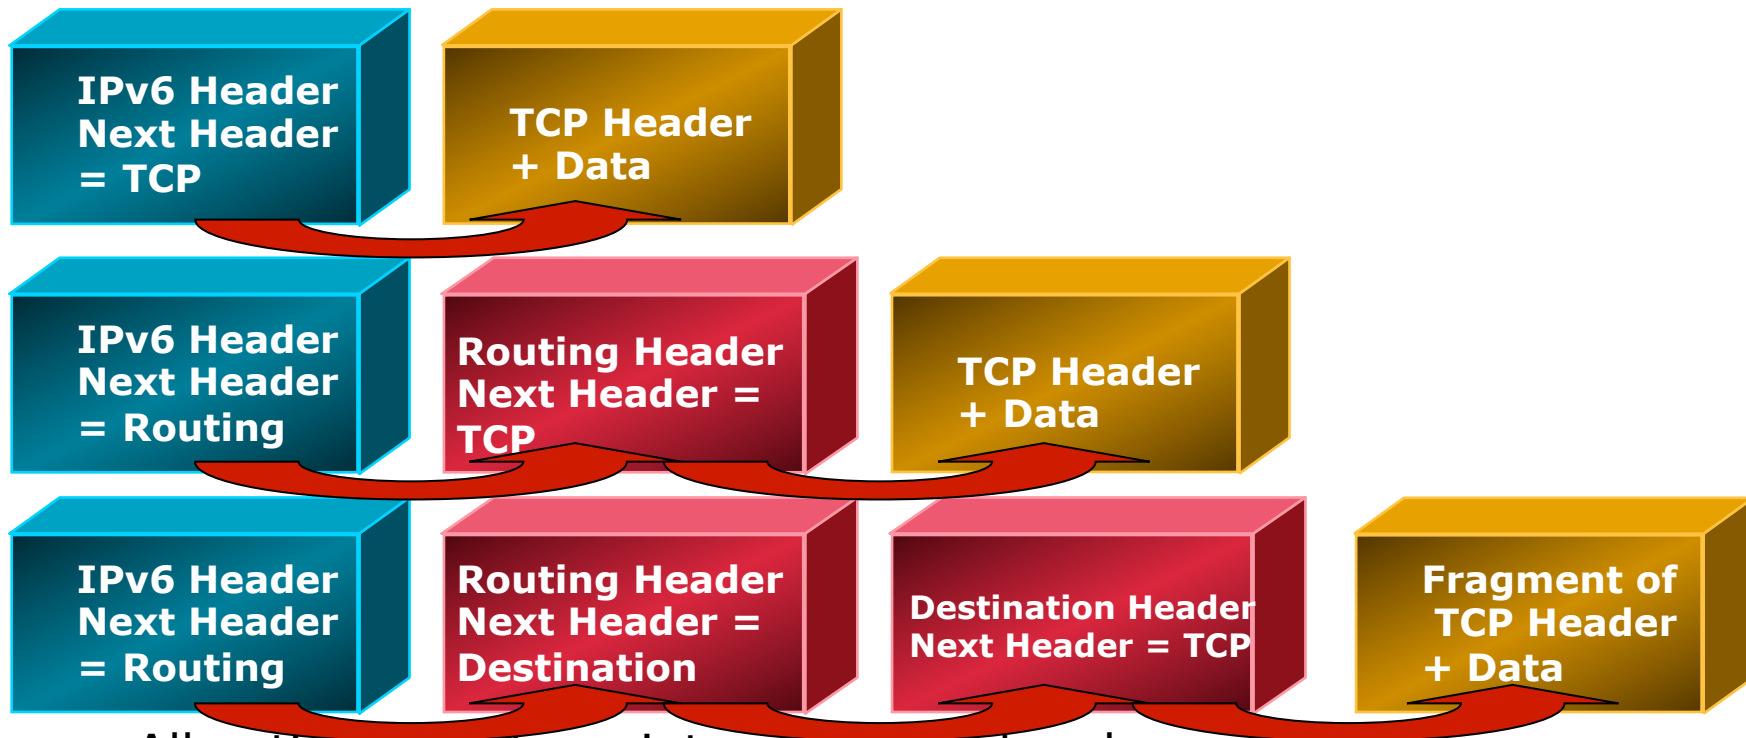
IPv6 Header Next Header = TCP

TCP Header + Data

IPv6 Header Next Header = Routing

Routing Header Next Header = TCP

TCP Header + Data

IPv6 Header Next Header = Routing

Routing Header Next Header = Destination

Destination Header Next Header = TCP

Fragment of TCP Header + Data

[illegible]